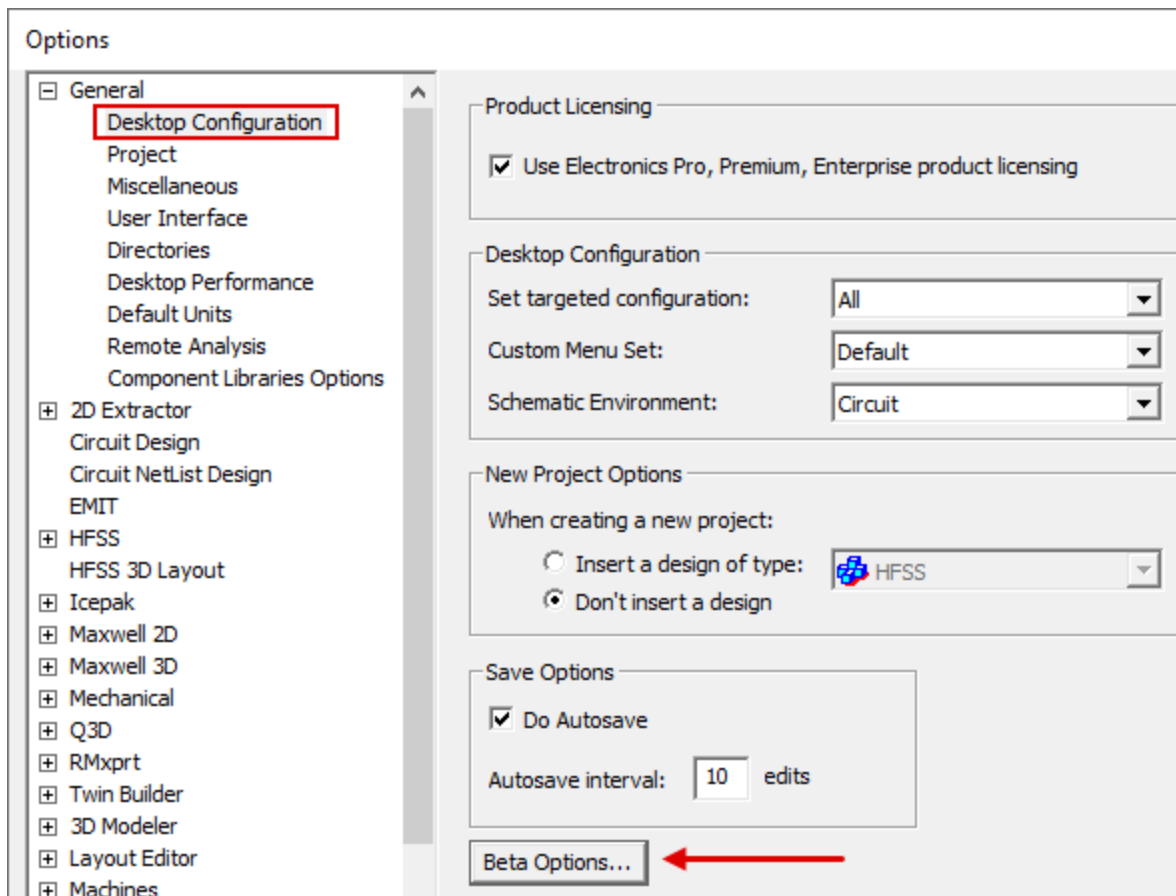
Options

⊟ General
Desktop Configuration
Project
Miscellaneous
User Interface
Directories
Desktop Performance
Default Units
Remote Analysis
Component Libraries Options
⊞ 2D Extractor
Circuit Design
Circuit NetList Design
EMIT
⊞ HFSS
HFSS 3D Layout
⊞ Icepak
⊞ Maxwell 2D
⊞ Maxwell 3D
⊞ Mechanical
⊞ Q3D
⊞ RMxprt
⊞ Twin Builder
⊞ 3D Modeler
⊞ Layout Editor
⊞ Machines

Product Licensing
☑ Use Electronics Pro, Premium, Enterprise product licensing

Desktop Configuration
Set targeted configuration: All
Custom Menu Set: Default
Schematic Environment: Circuit

New Project Options
When creating a new project:
Insert a design of type: HFSS
Don't insert a design

Save Options
☑ Do Autosave
Autosave interval: 10 edits

Beta Options...